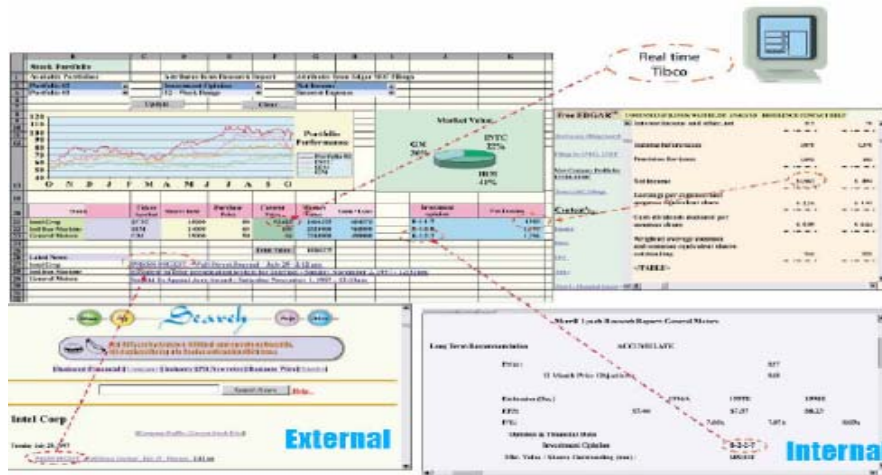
Real time
Tibco

Stock Portfolio

Portfolio Performance

Market Value

INTC
32%

GM
26%

IBM
41%

O N D J F M A M J J A S O

Total Value

Latest News

Intel Corp

Intel Corp

Search

Search Now

Help

External

Free EDGAR

Interest income and other, net

Net income

Contacts

<TABLE>

Merrill Lynch Research Report: General Motors

Long Term Recommendation

ACCUMULATE

Investment Opinion

Internal